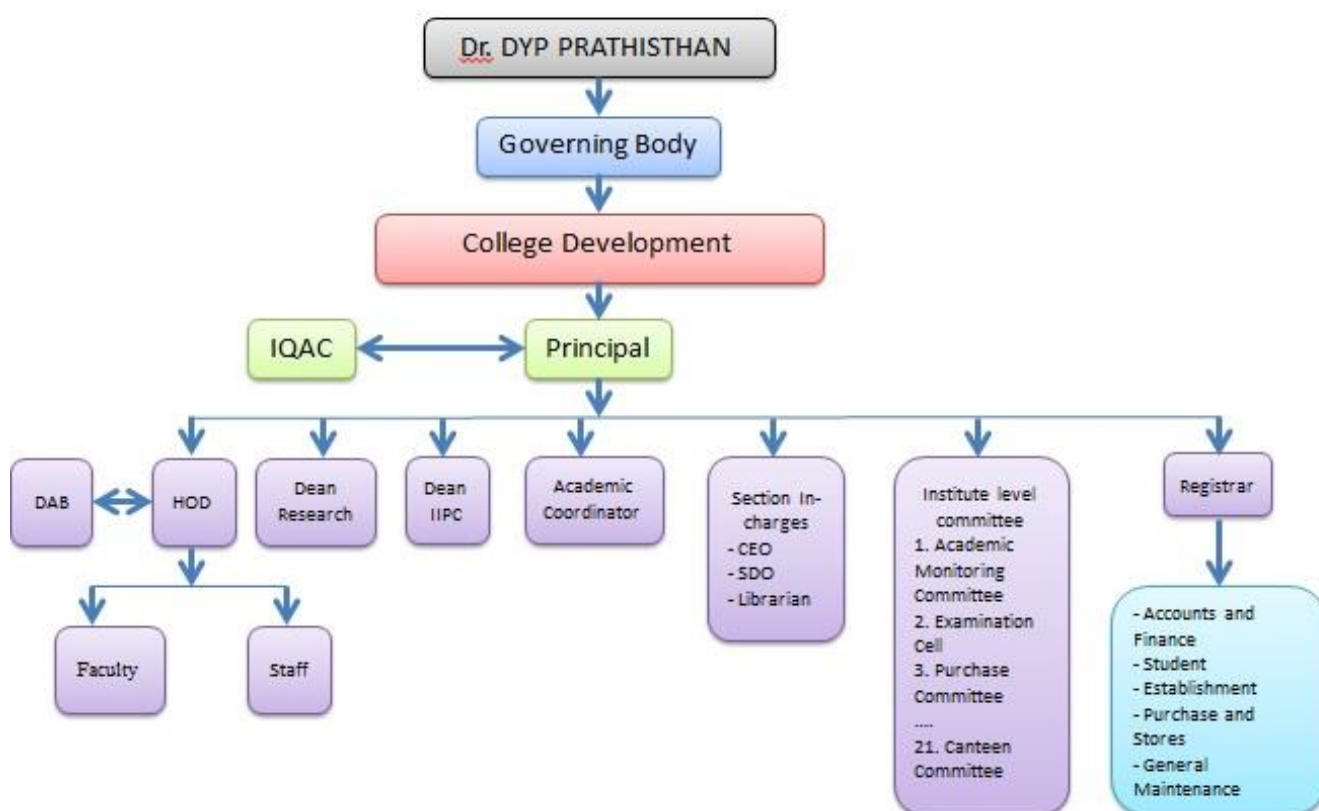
Dr. DYP PRATHISTHAN

Governing Body

College Development

IQAC

Principal

DAB

HOD

Dean Research

Dean IIPC

Academic Coordinator

Section In-charges
- CEO
- SDO
- Librarian

Institute level committee
1. Academic Monitoring Committee
2. Examination Cell
3. Purchase Committee
....
21. Canteen Committee

Registrar

- Accounts and Finance
- Student
- Establishment
- Purchase and Stores
- General Maintenance

Faculty

Staff